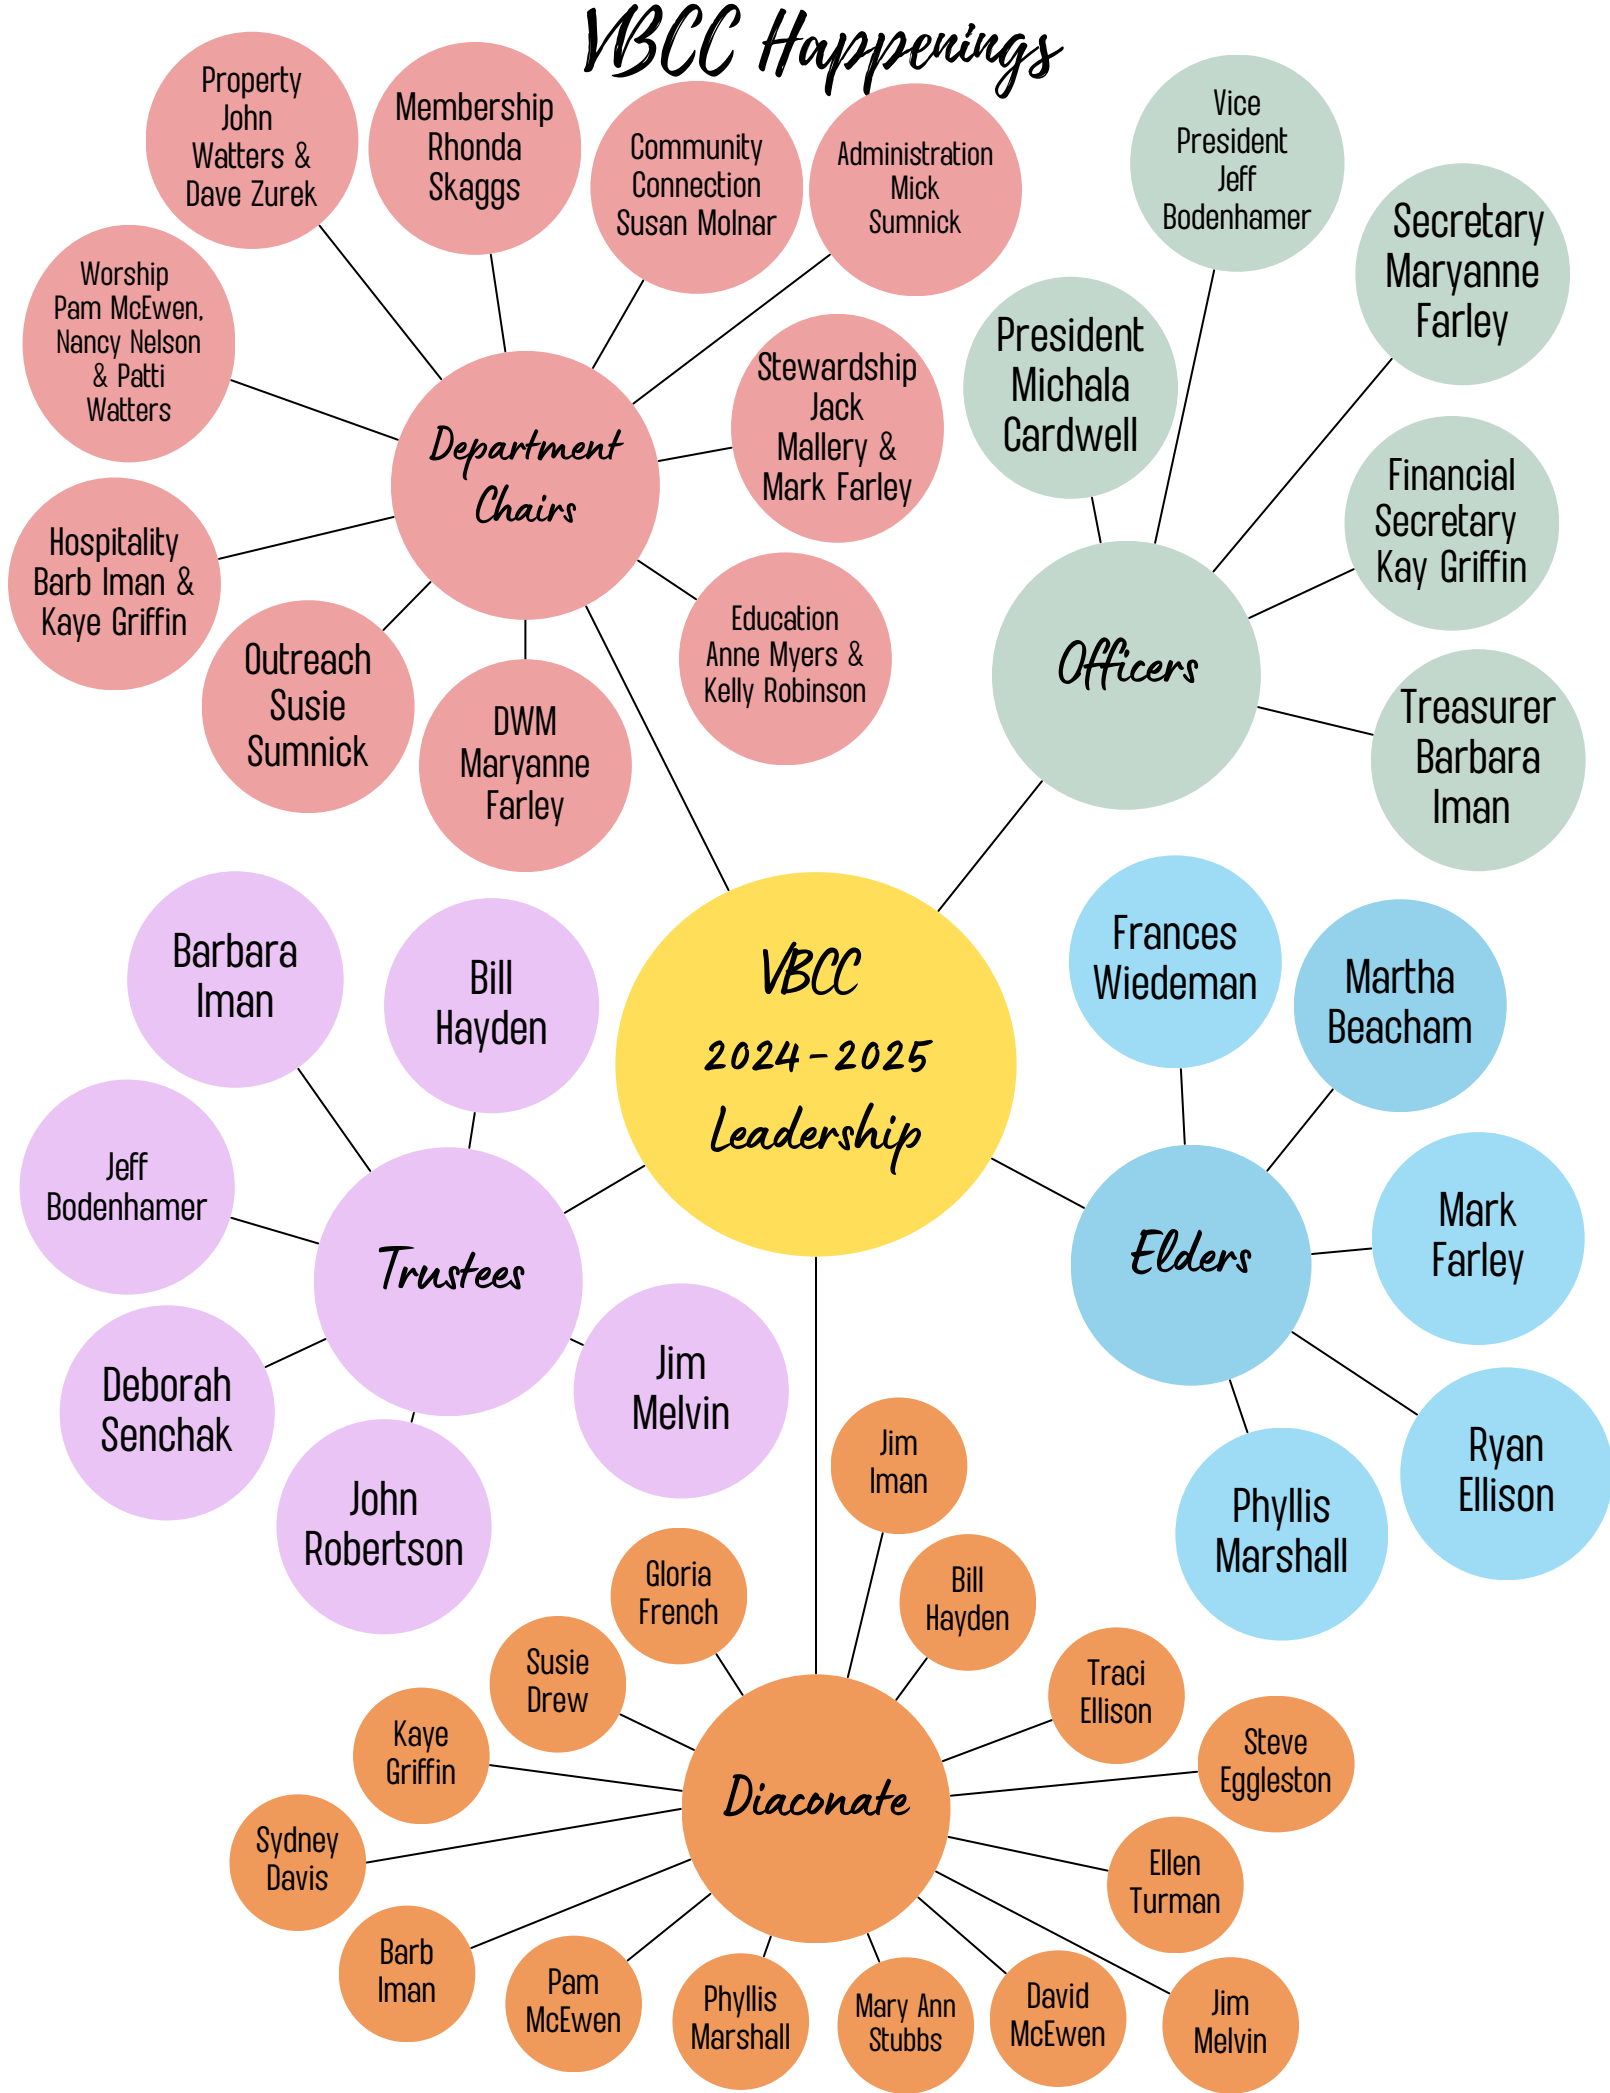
VBCC Happenings

Property John Watters & Dave Zurek

Membership Rhonda Skaggs

Community Connection Susan Molnar

Administration Mick Sumnick

Worship Pam McEwen, Nancy Nelson & Patti Watters

Department Chairs

Stewardship Jack Mallery & Mark Farley

Hospitality Barb Iman & Kaye Griffin

Outreach Susie Sumnick

DWM Maryanne Farley

Education Anne Myers & Kelly Robinson

Vice President Jeff Bodenhamer

Secretary Maryanne Farley

President Michala Cardwell

Financial Secretary Kay Griffin

Officers

Treasurer Barbara Iman

VBCC 2024-2025 Leadership

Barbara Iman

Bill Hayden

Jeff Bodenhamer

Trustees

Deborah Senchak

Jim Melvin

John Robertson

Frances Wiedeman

Martha Beacham

Elders

Mark Farley

Ryan Ellison

Phyllis Marshall

Jim Iman

Gloria French

Bill Hayden

Susie Drew

Traci Ellison

Kaye Griffin

Steve Eggleston

Diaconate

Sydney Davis

Ellen Turman

Barb Iman

Pam McEwen

Phyllis Marshall

Mary Ann Stubbs

David McEwen

Jim Melvin